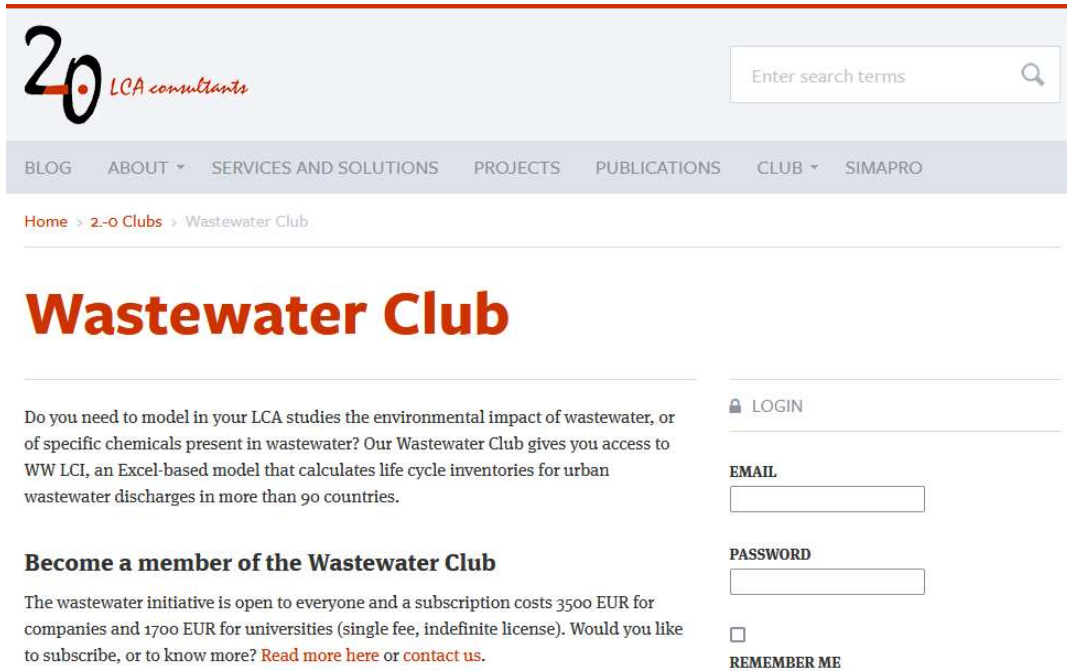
20 LCA consultants

Enter search terms

BLOG ABOUT SERVICES AND SOLUTIONS PROJECTS PUBLICATIONS CLUB SIMAPRO

Home > 2.-0 Clubs > Wastewater Club

Wastewater Club

Do you need to model in your LCA studies the environmental impact of wastewater, or of specific chemicals present in wastewater? Our Wastewater Club gives you access to WW LCI, an Excel-based model that calculates life cycle inventories for urban wastewater discharges in more than 90 countries.

Become a member of the Wastewater Club

The wastewater initiative is open to everyone and a subscription costs 3500 EUR for companies and 1700 EUR for universities (single fee, indefinite license). Would you like to subscribe, or to know more? Read more here or contact us.

LOGIN

EMAIL

PASSWORD

REMEMBER ME